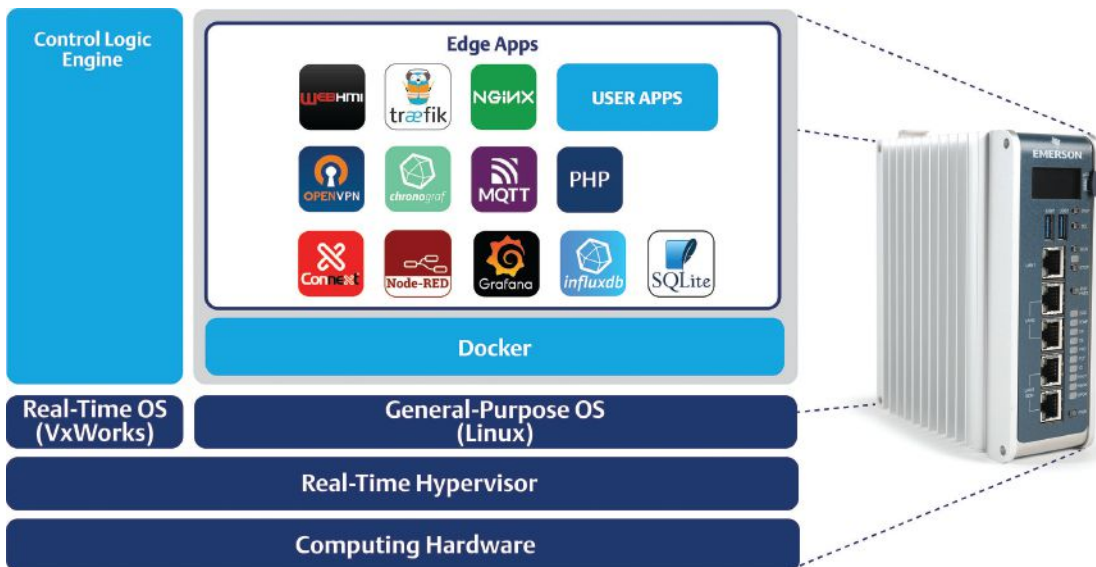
Control Logic Engine

Edge Apps

WEBHMI

træfik

NGINX

USER APPS

OPENVPN

chronograf

MQTT

PHP

Connext

Node-RED

Grafana

influxdb

SQLite

Docker

Real-Time OS (VxWorks)

General-Purpose OS (Linux)

Real-Time Hypervisor

Computing Hardware

EMERSON